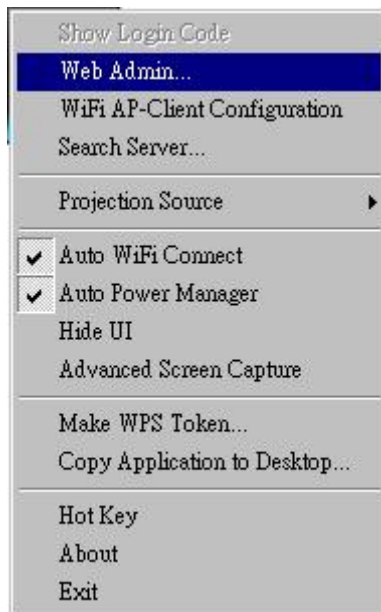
Show Login Code
Web Admin...
WiFi AP-Client Configuration
Search Server...

Projection Source

Auto WiFi Connect
Auto Power Manager
Hide UI
Advanced Screen Capture

Make WPS Token...
Copy Application to Desktop...

Hot Key
About
Exit